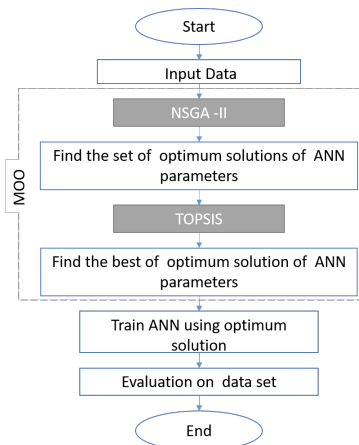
Start

Input Data

MOO

NSGA -II

Find the set of optimum solutions of ANN parameters

TOPSIS

Find the best of optimum solution of ANN parameters

Train ANN using optimum solution

Evaluation on data set

End